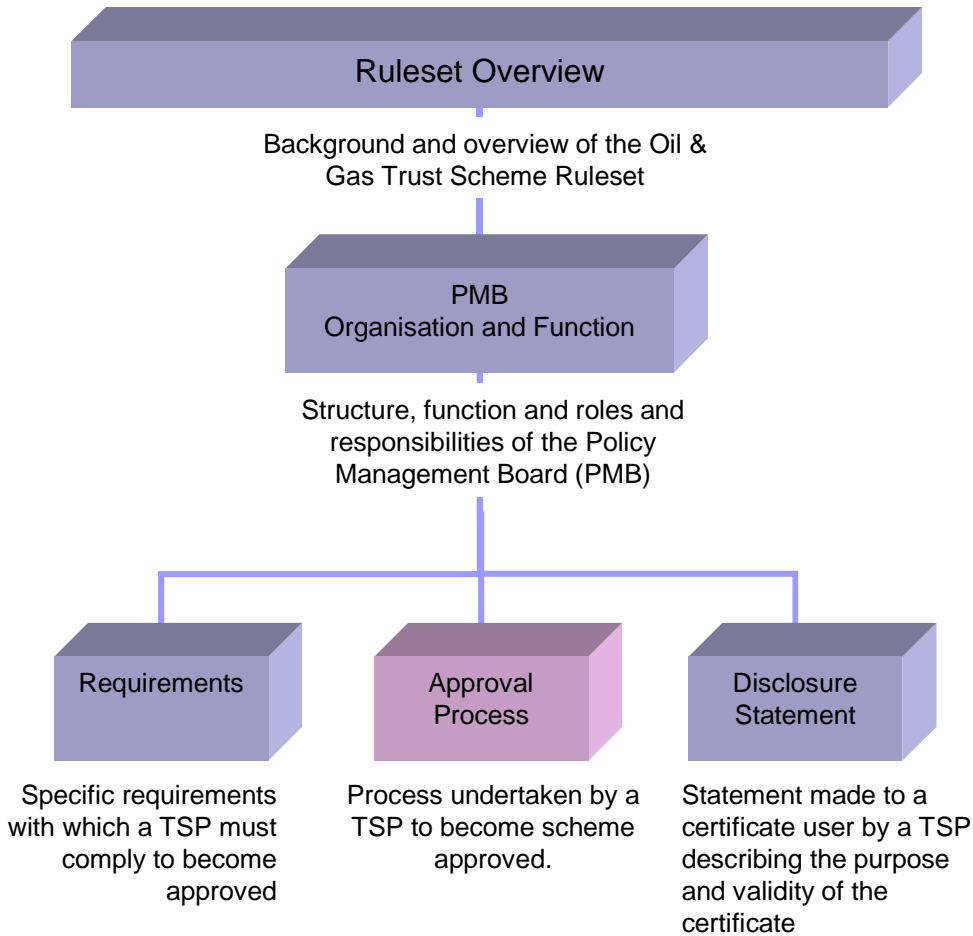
Ruleset Overview

Background and overview of the Oil & Gas Trust Scheme Ruleset

PMB
Organisation and Function

Structure, function and roles and responsibilities of the Policy Management Board (PMB)

Requirements

Specific requirements with which a TSP must comply to become approved

Approval Process

Process undertaken by a TSP to become scheme approved.

Disclosure Statement

Statement made to a certificate user by a TSP describing the purpose and validity of the certificate